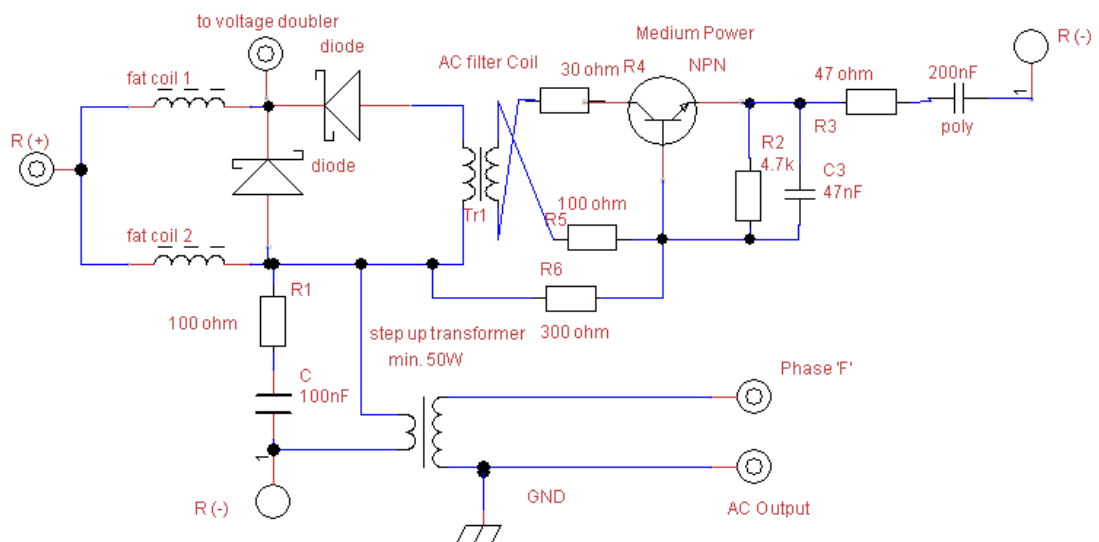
to voltage doubler

diode

AC filter Coil

Medium Power

30 ohm R4

NPN

47 ohm

200nF

R (-)

fat coil 1

R (+)

diode

R2
4.7k

R3

poly

C3
47nF

Tr1

100 ohm
R5

fat coil 2

R6

R1

100 ohm

step up transformer
min. 50W

300 ohm

C
100nF

Phase 'F'

GND

AC Output

R (-)